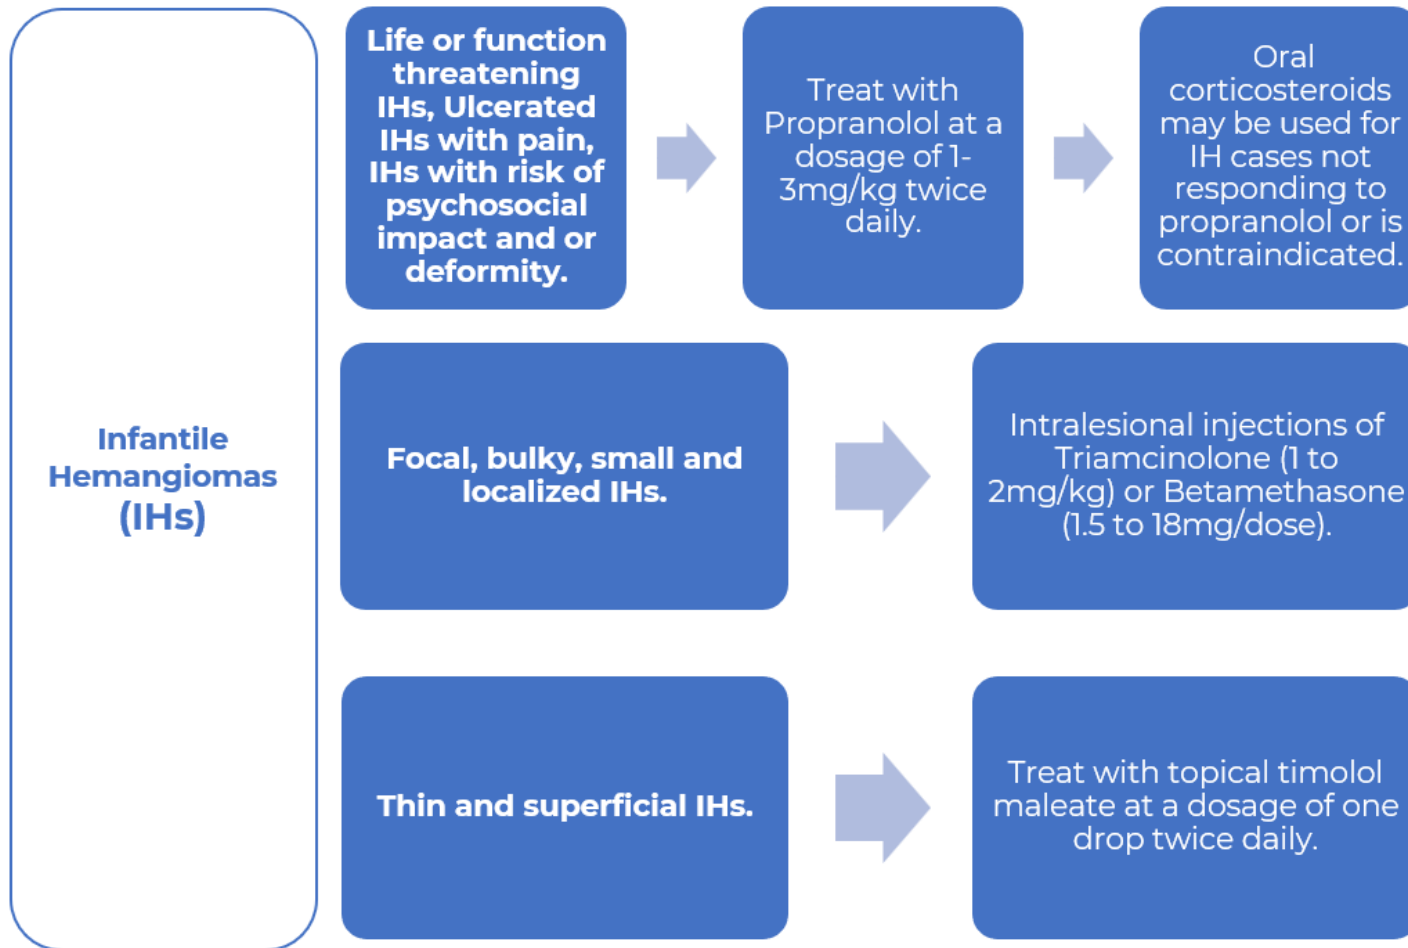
Infantile Hemangiomas (IHs)

Life or function threatening IHs, Ulcerated IHs with pain, IHs with risk of psychosocial impact and or deformity.

Treat with Propranolol at a dosage of 1-3mg/kg twice daily.

Oral corticosteroids may be used for IH cases not responding to propranolol or is contraindicated.

Focal, bulky, small and localized IHs.

Intralesional injections of Triamcinolone (1 to 2mg/kg) or Betamethasone (1.5 to 18mg/dose).

Thin and superficial IHs.

Treat with topical timolol maleate at a dosage of one drop twice daily.